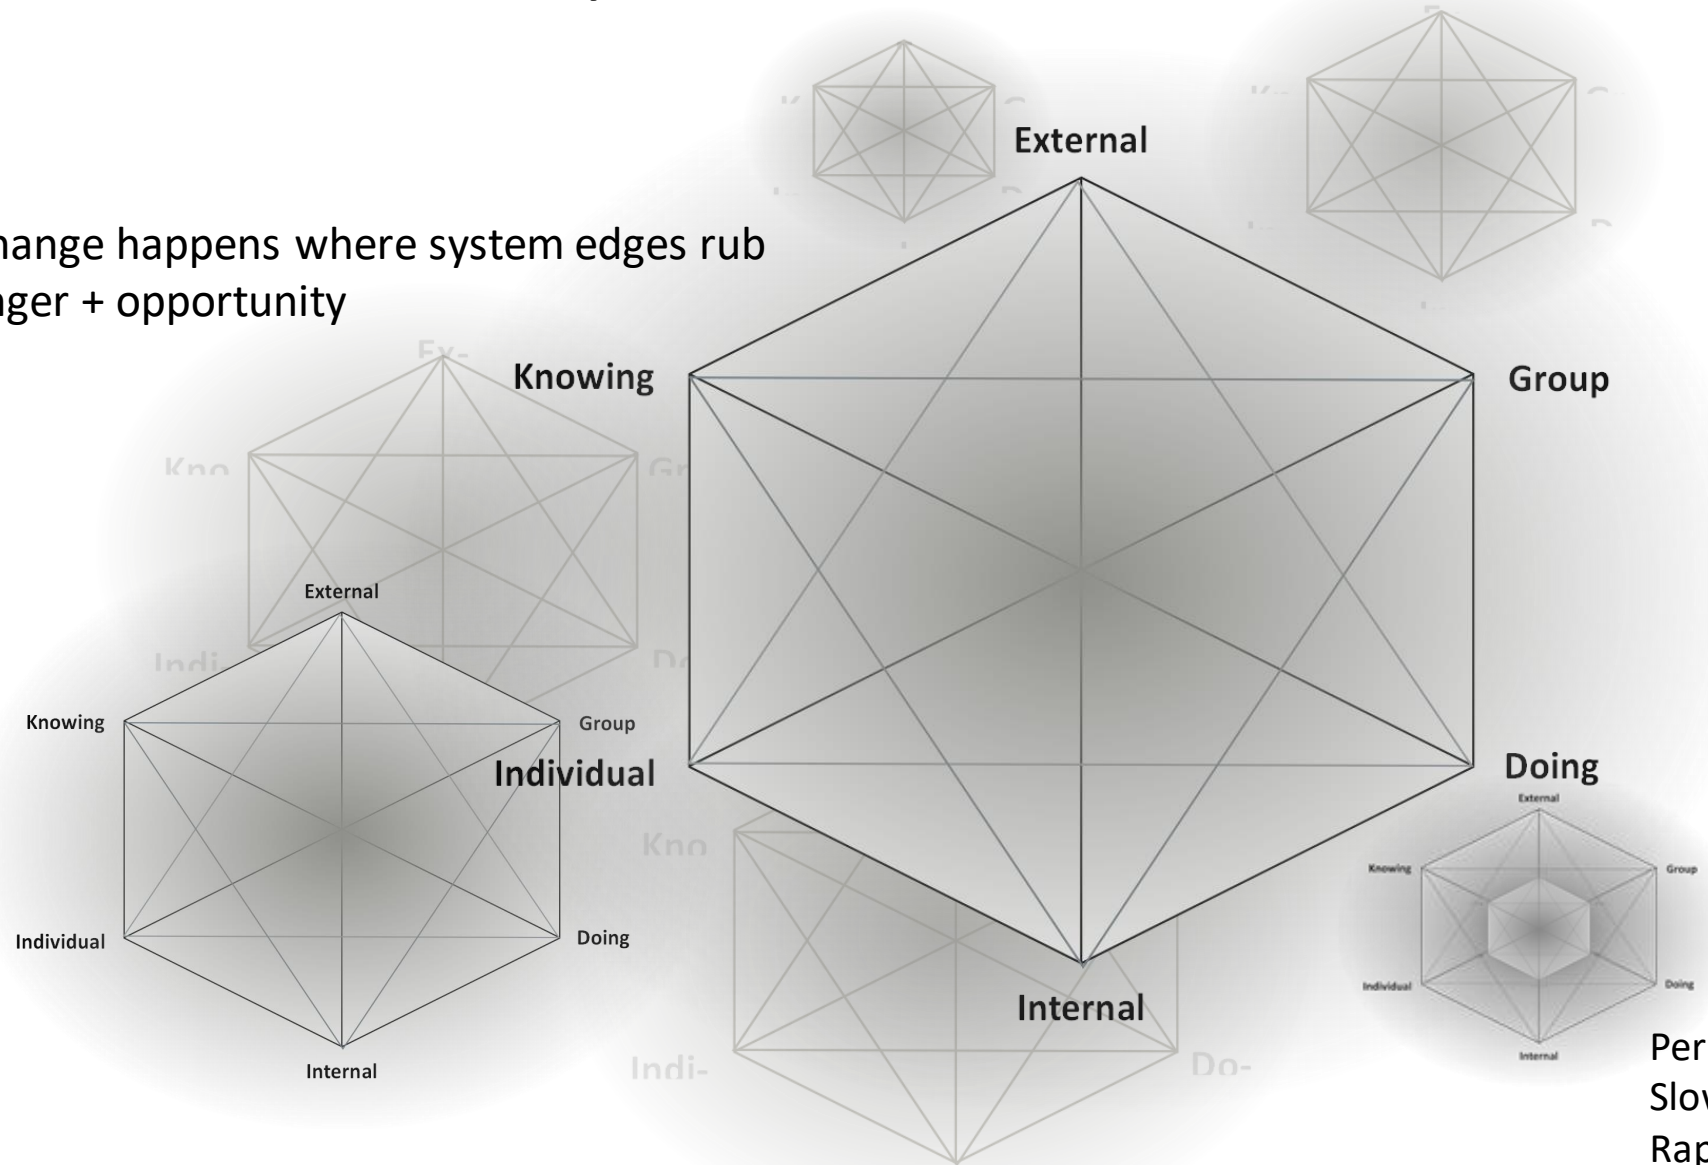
hange happens where system edges rub
ger + opportunity

External
Knowing
Group
Individual
Doing
Internal

Ex-
Kno
Gr
Indi-
Do-

External
Knowing
Group
Individual
Doing
Internal

Kno
Indi-
Do-

External
Knowing
Group
Individual
Doing
Internal

Per
Slov
Rap